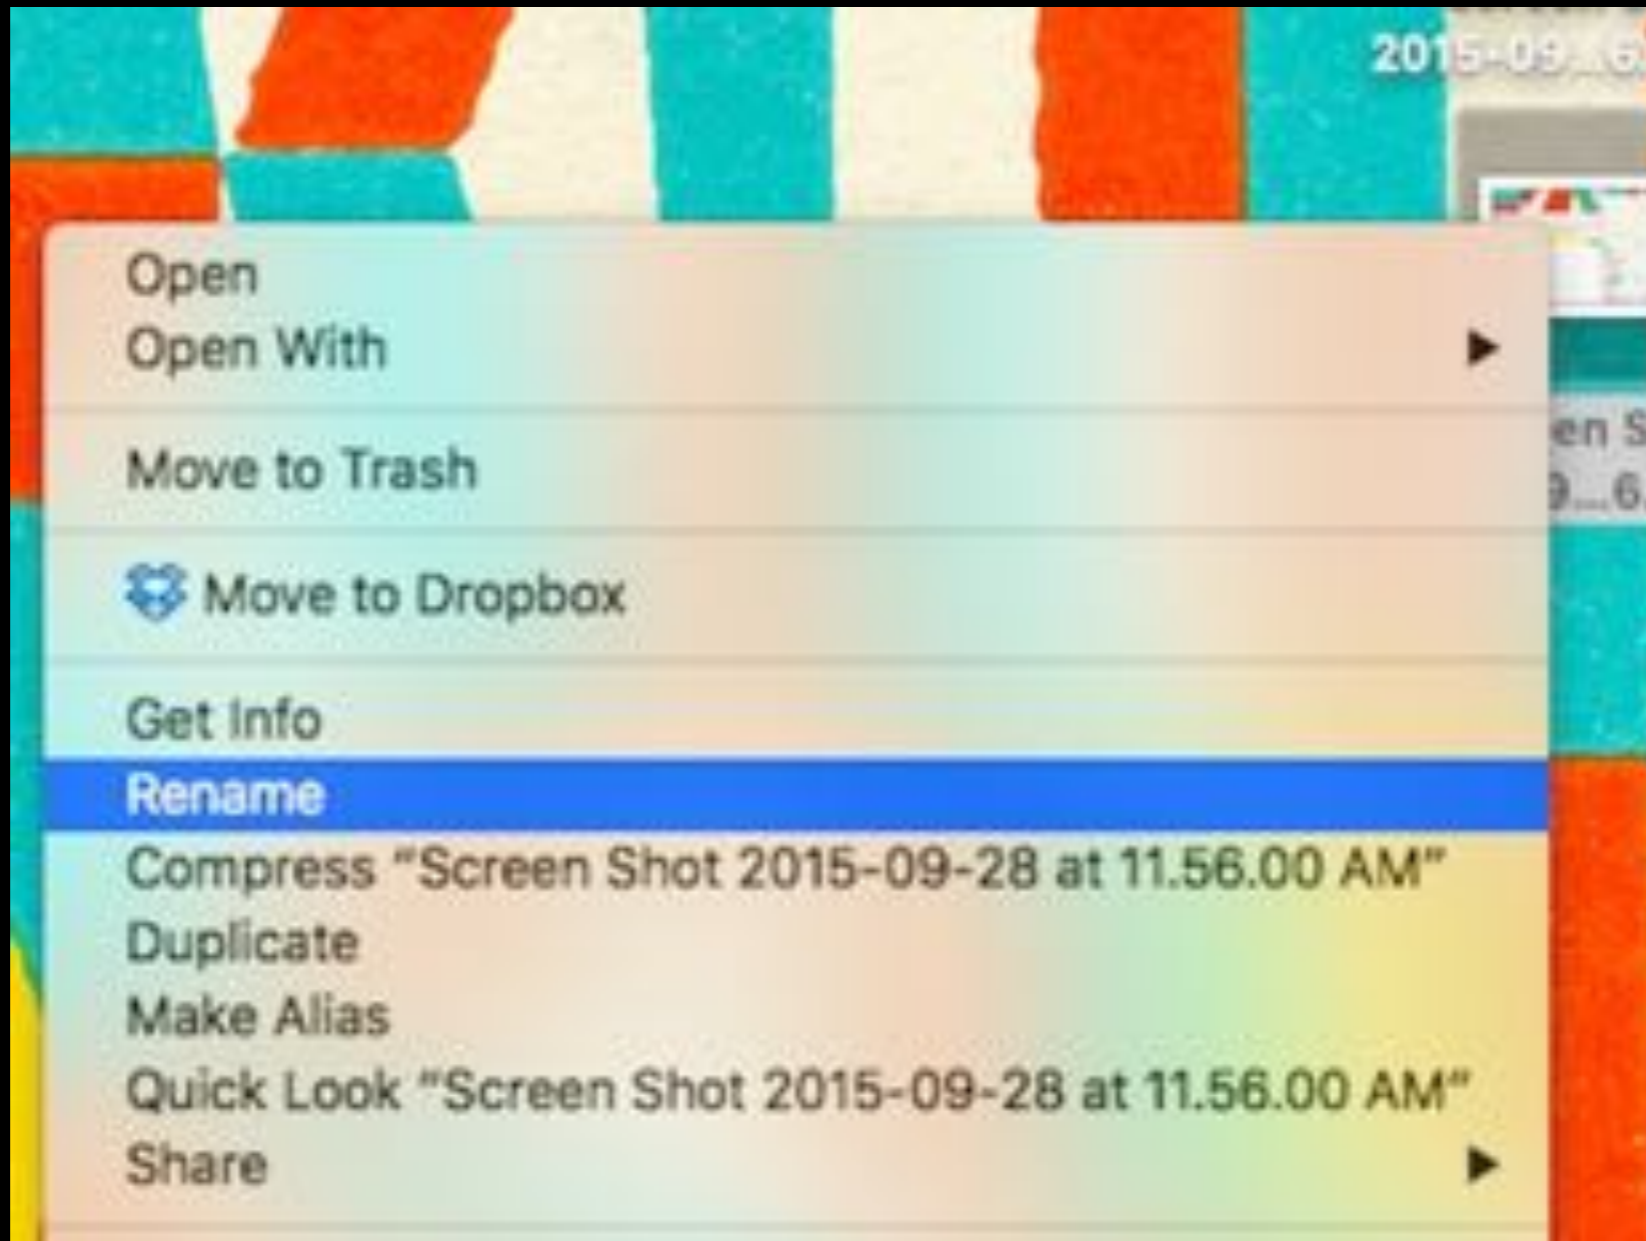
2015-09...6

Open
Open With

Move to Trash

Move to Dropbox

Get Info
Rename
Compress "Screen Shot 2015-09-28 at 11.56.00 AM"
Duplicate
Make Alias
Quick Look "Screen Shot 2015-09-28 at 11.56.00 AM"
Share

en S
9...6